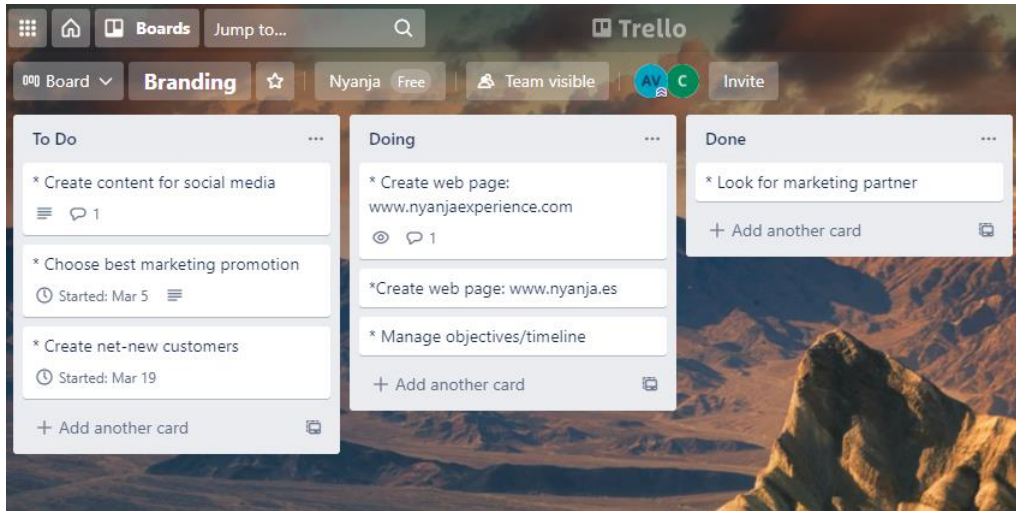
Boards Jump to...

Trello

Board Branding Nyanja Free Team visible AV C Invite

To Do ...

* Create content for social media
1

* Choose best marketing promotion
Started: Mar 5

* Create net-new customers
Started: Mar 19

+ Add another card

Doing ...

* Create web page: www.nyanjaexperience.com
1

*Create web page: www.nyanja.es

* Manage objectives/timeline

+ Add another card

Done ...

* Look for marketing partner

+ Add another card